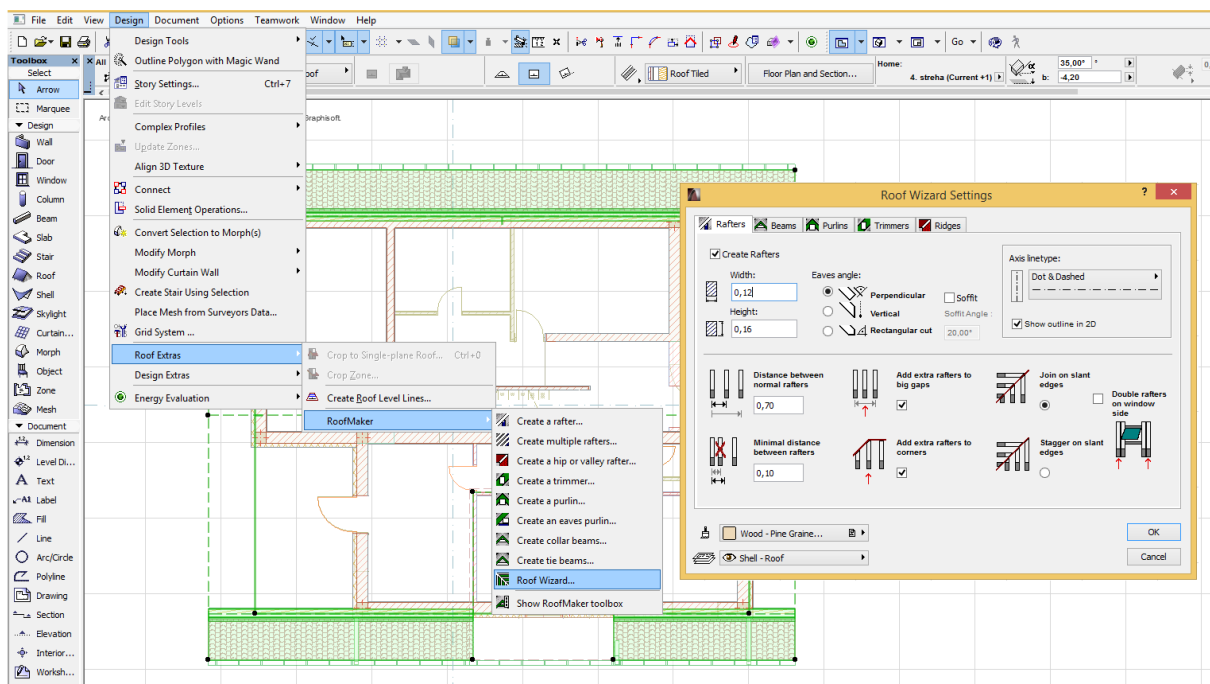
File Edit View Design Document Options Teamwork Window Help

Toolbox
Select
Arrow
Marquee
Design
Wall
Door
Window
Column
Beam
Slab
Stair
Roof
Shell
Skylight
Curtain...
Morph
Object
Zone
Mesh
Document
Dimension
Level Di...
Text
Label
Fill
Line
Arc/Circle
Polyline
Drawing
Section
Elevation
Interior...
Worksh...

Design Tools
Outline Polygon with Magic Wand
Story Settings... Ctrl+7
Edit Story Levels
Complex Profiles
Update Zones...
Align 3D Texture
Connect
Solid Element Operations...
Convert Selection to Morph(s)
Modify Morph
Modify Curtain Wall
Create Stair Using Selection
Place Mesh from Surveyors Data...
Grid System ...
Roof Extras
Design Extras
Energy Evaluation

Crop to Single-plane Roof... Ctrl+0
Crop Zone...
Create Roof Level Lines...
RoofMaker

Create a rafter...
Create multiple rafters...
Create a hip or valley rafter...
Create a trimmer...
Create a purlin...
Create an eaves purlin...
Create collar beams...
Create tie beams...
Roof Wizard...
Show RoofMaker toolbox

All
oof
Roof Tiled
Floor Plan and Section...
Home:
4. streha (Current +1)
35,00°
b: -4,20
Go
Graphisoft

Roof Wizard Settings
Rafters Beams Purlins Trimmers Ridges
Create Rafters
Width:
0,12
Height:
0,16
Eaves angle:
Perpendicular
Vertical
Rectangular cut
Soffit
Soffit Angle :
20,00°
Axis linetype:
Dot & Dashed
Show outline in 2D
Distance between normal rafters
0,70
Add extra rafters to big gaps
Join on slant edges
Double rafters on window side
Minimal distance between rafters
0,10
Add extra rafters to corners
Stagger on slant edges
Wood - Pine Graine...
Shell - Roof
OK
Cancel